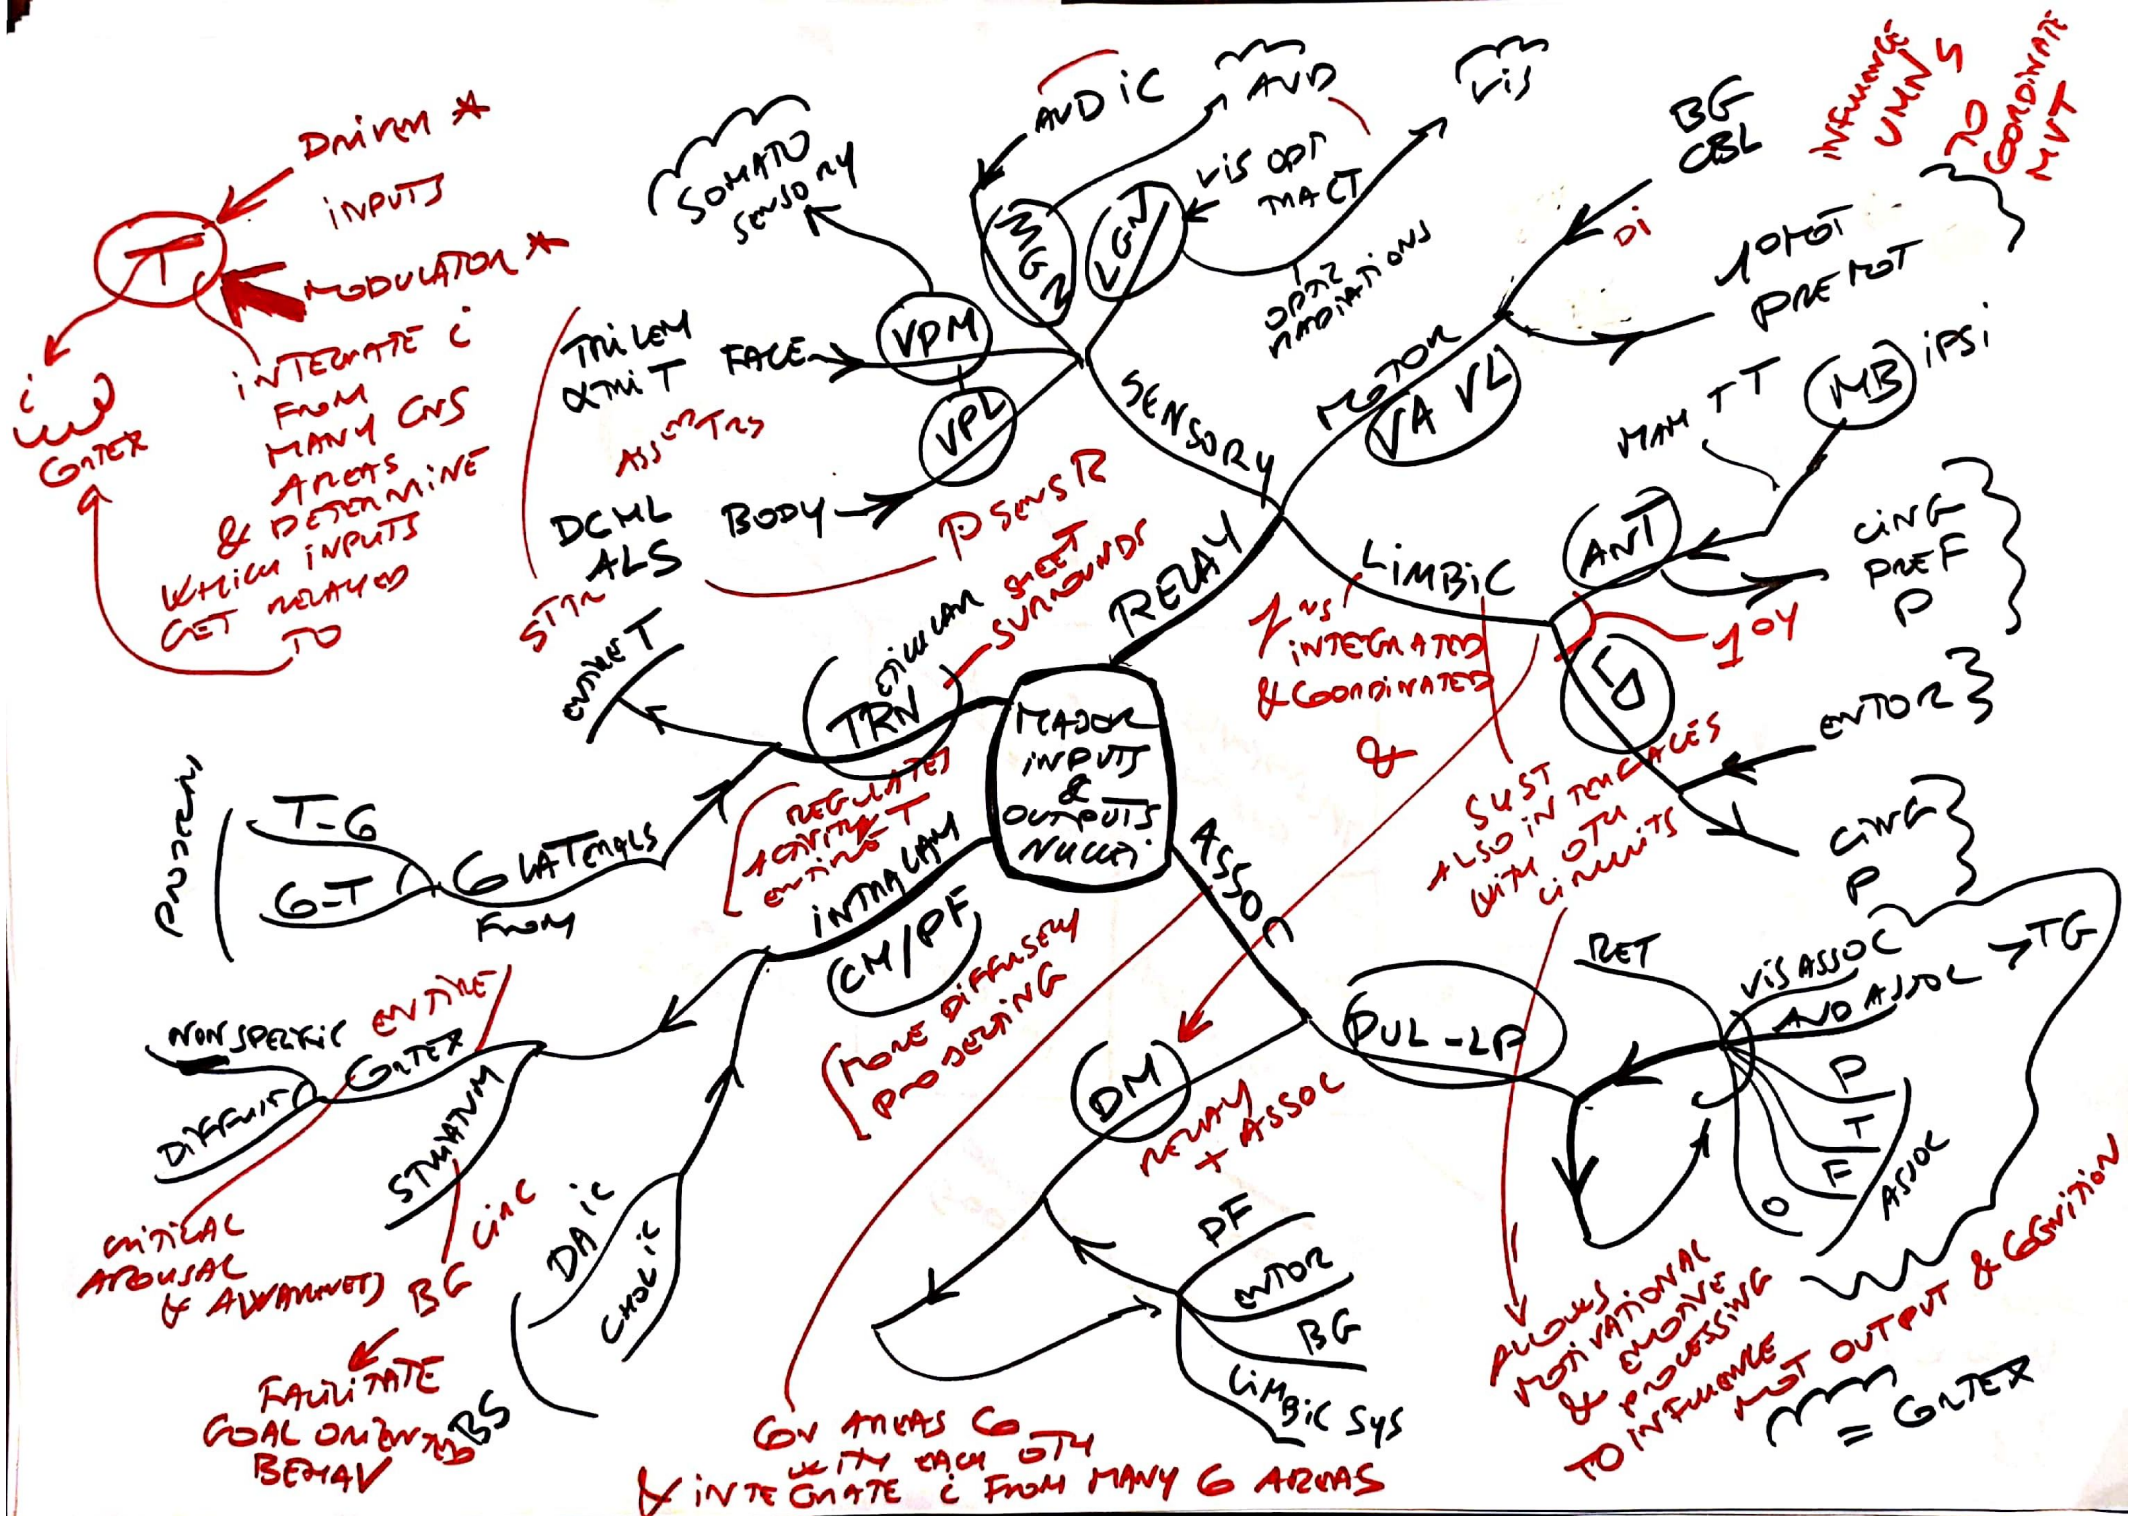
DRIVEN *
INPUTS
MODULATION *
T
ċ
CTX
INTEGRATE ċ FROM MANY CNS AREAS & DETERMINE WHICH INPUTS GET RELAYED TO

SOMATO SENSORY
TRI LEM
STT
ASC TRS
DCML
ALS
FACE
BODY
VPM
VPL
P SENS R
MGN
LGN
AUD IC
AUD
VIS OPT TRACT
VIS
OPT RADIATIONS
SENSORY
BG
CBL
Di
INFLUENCE UMNs TO COORDINATE MVT
1° MOT
PRE MOT
MOTOR
VA VL
MAM TT
MB
ipsi
ANT
CING
PREF
P
LIMBIC
LD
1°Y
ENTOR
CING
P
RELAY
TRN
RETICULAR SHEET SURROUNDS
ENTIRE T
MAJOR INPUTS & OUTPUTS NUCLEI
2° NS INTEGRATED & COORDINATED
&
SUST ALSO IN TENDENCIES WITH OTH CIRCUITS
PROJECTION
T-C
C-T
C LATERALS FROM
REGULATES ACTIVITY T ENTIRE
INTRALAM
CM/PF
MORE DIFFUSELY PROJECTING
NON SPECIFIC
DIFFUSE
ENTIRE CORTEX
STRIATUM
CRITICAL AROUSAL & AWARENESS
BG CIRC
FACILITATE GOAL ORIENTED BEHAV
BS
DA ic
CHOL ic
ASSOC
DM
RELAY + ASSOC
PF
ENTOR
BG
LIMBIC SYS
CTX AREAS CO WITH EACH OTH
& INTEGRATE ċ FROM MANY C AREAS
PUL-LP
RET
VIS ASSOC
AUD ASSOC
TG
P
T
F
O
ASSOC
ALLOWS MOTIVATIONAL & EMOTIVE PROCESSING TO INFLUENCE MOST OUTPUT & COGNITION
= CORTEX